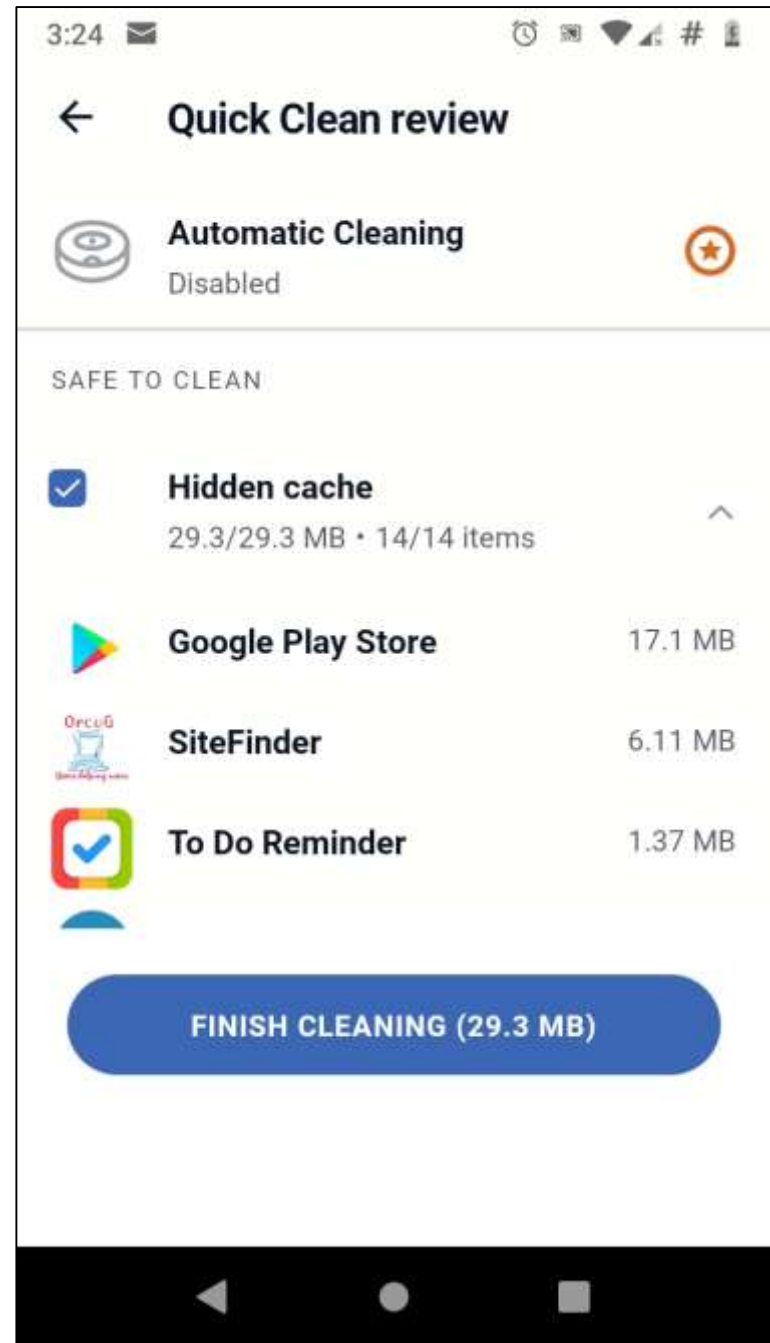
3:24

Quick Clean review

Automatic Cleaning
Disabled

SAFE TO CLEAN

Hidden cache
29.3/29.3 MB • 14/14 items

Google Play Store 17.1 MB

OrcuG
SiteFinder 6.11 MB

To Do Reminder 1.37 MB

FINISH CLEANING (29.3 MB)